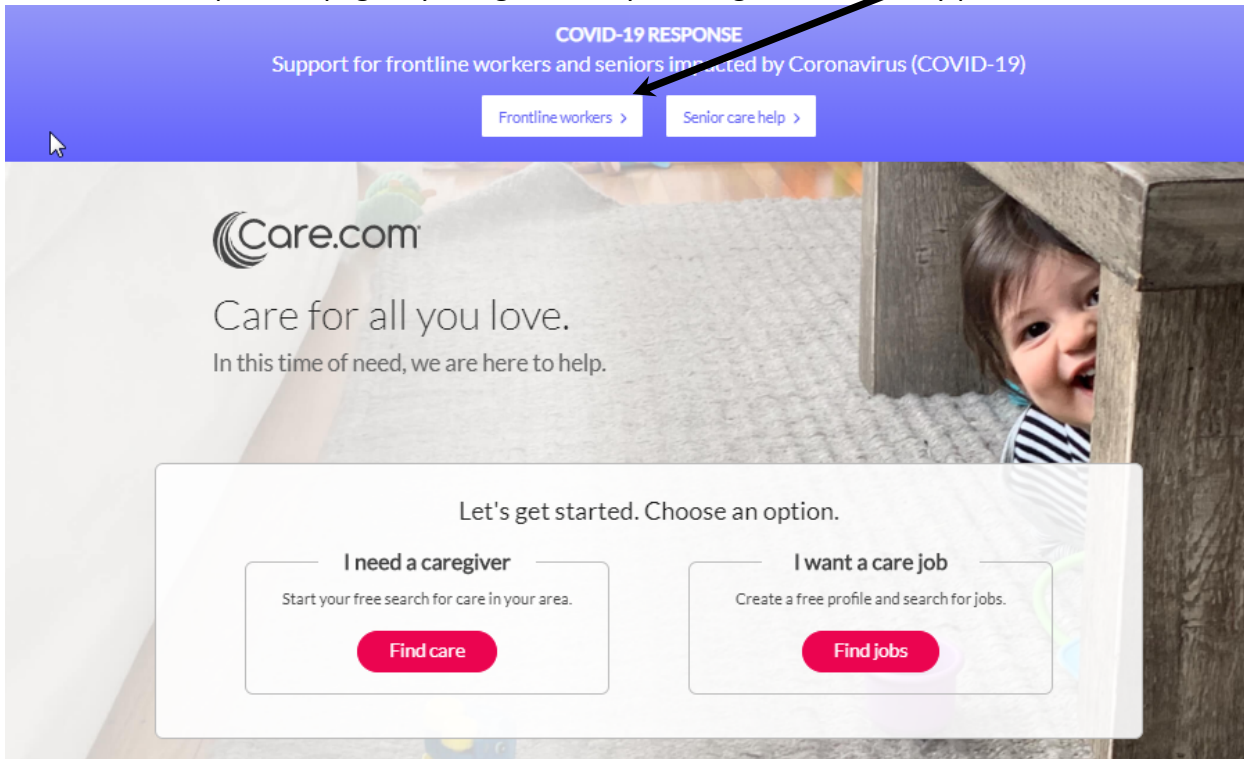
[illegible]

COVID-19 RESPONSE
Support for frontline workers and seniors impacted by Coronavirus (COVID-19)

Frontline workers >

Senior care help >

Care.com

Care for all you love.

In this time of need, we are here to help.

Let's get started. Choose an option.

I need a caregiver
Start your free search for care in your area.
Find care

I want a care job
Create a free profile and search for jobs.
Find jobs